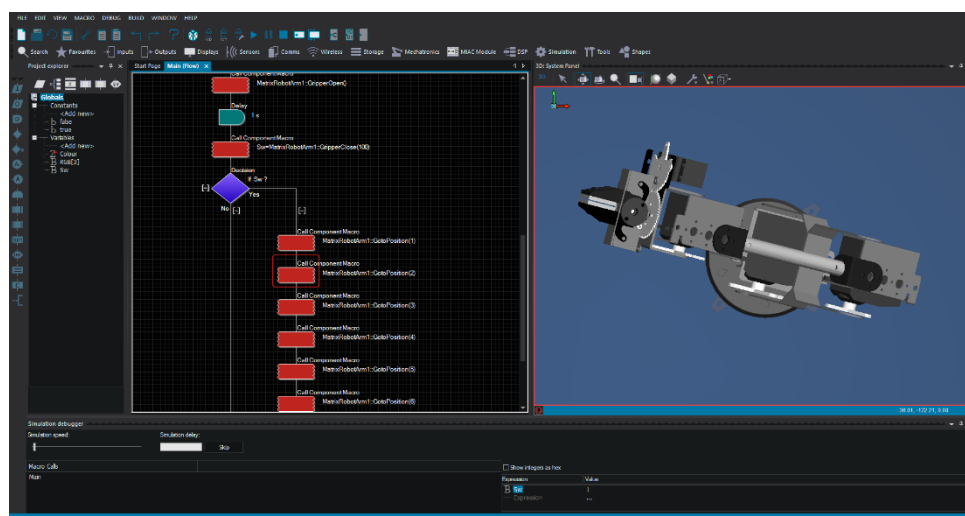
FILE EDIT VIEW MACRO DEBUG BUILD WINDOW HELP

Search Favourites Inputs Outputs Displays Sensors Comms Wireless Storage Mechatronics MIAC Module DSP Simulation Tools Shapes

Project explorer

Start Page Main (Flow)

3D System Panel

Globals
Constants
<Add new>
false
true
Variables
<Add new>
Colour
esa[3]
Sw

Call Component Macro
MatrixRobotArm1::GripperOpen()

Delay
1 s

Call Component Macro
Sw=MatrixRobotArm1::GripperClose(100)

Decision
If Sw ?
Yes
No

Call Component Macro
MatrixRobotArm1::GotoPosition(1)

Call Component Macro
MatrixRobotArm1::GotoPosition(2)

Call Component Macro
MatrixRobotArm1::GotoPosition(3)

Call Component Macro
MatrixRobotArm1::GotoPosition(4)

Call Component Macro
MatrixRobotArm1::GotoPosition(5)

Call Component Macro
MatrixRobotArm1::GotoPosition(6)

38.00, -122.21, 0.00

Simulation debugger
Simulation speed:
Simulation delay:
Skip

Macro Calls
Main

Show integers as hex
Expression Value
Sw 1
Expression ...